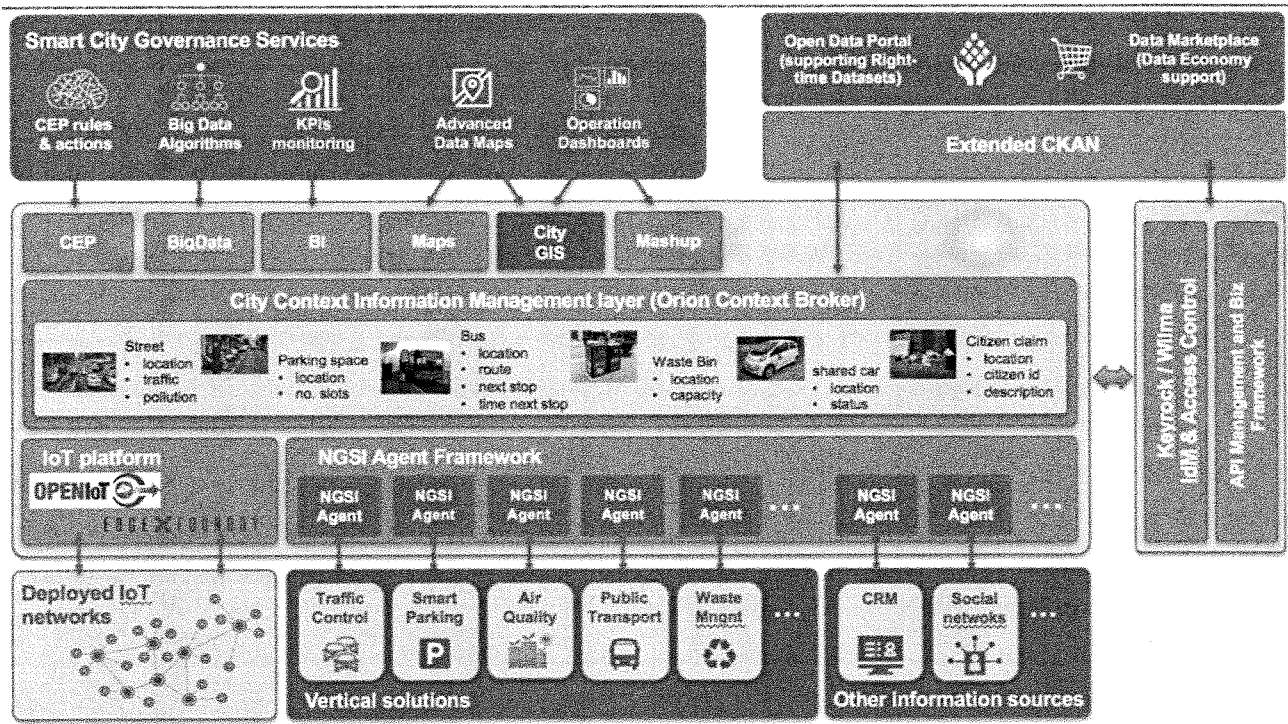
Smart City Governance Services

CEP rules & actions

Big Data Algorithms

KPIs monitoring

Advanced Data Maps

Operation Dashboards

Open Data Portal (supporting Right-time Datasets)

Data Marketplace (Data Economy support)

Extended CKAN

CEP

BigData

BI

Maps

City GIS

Mashup

City Context Information Management layer (Orion Context Broker)

Street
• location
• traffic
• pollution

Parking space
• location
• no. slots

Bus
• location
• route
• next stop
• time next stop

Waste Bin
• location
• capacity

shared car
• location
• status

Citizen claim
• location
• citizen id
• description

Keyrock / Wilma IdM & Access Control

API Management and Biz Framework

IoT platform

OPENIoT

FOGEXFORGE

NGSI Agent Framework

NGSI Agent

NGSI Agent

NGSI Agent

NGSI Agent

NGSI Agent

...

NGSI Agent

NGSI Agent

...

Deployed IoT networks

Traffic Control

Smart Parking

P

Air Quality

Public Transport

Waste Mngnt

...

Vertical solutions

CRM

Social netwoks

...

Other information sources